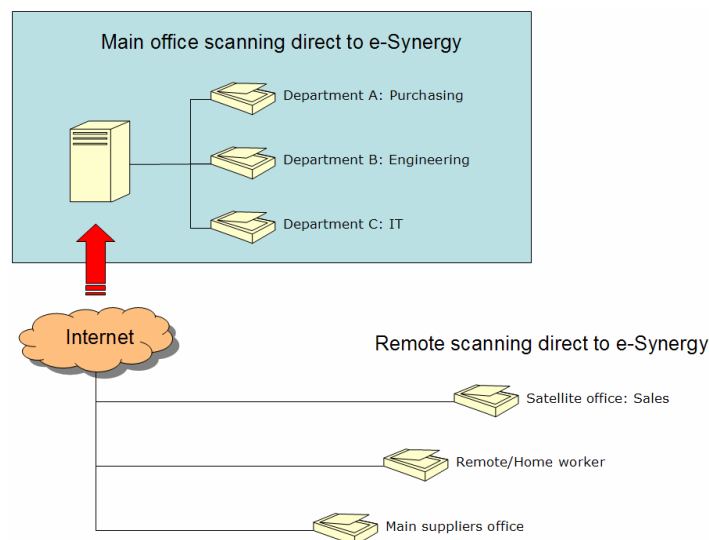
Main office scanning direct to e-Synergy

Department A: Purchasing

Department B: Engineering

Department C: IT

Internet

Remote scanning direct to e-Synergy

Satellite office: Sales

Remote/Home worker

Main suppliers office